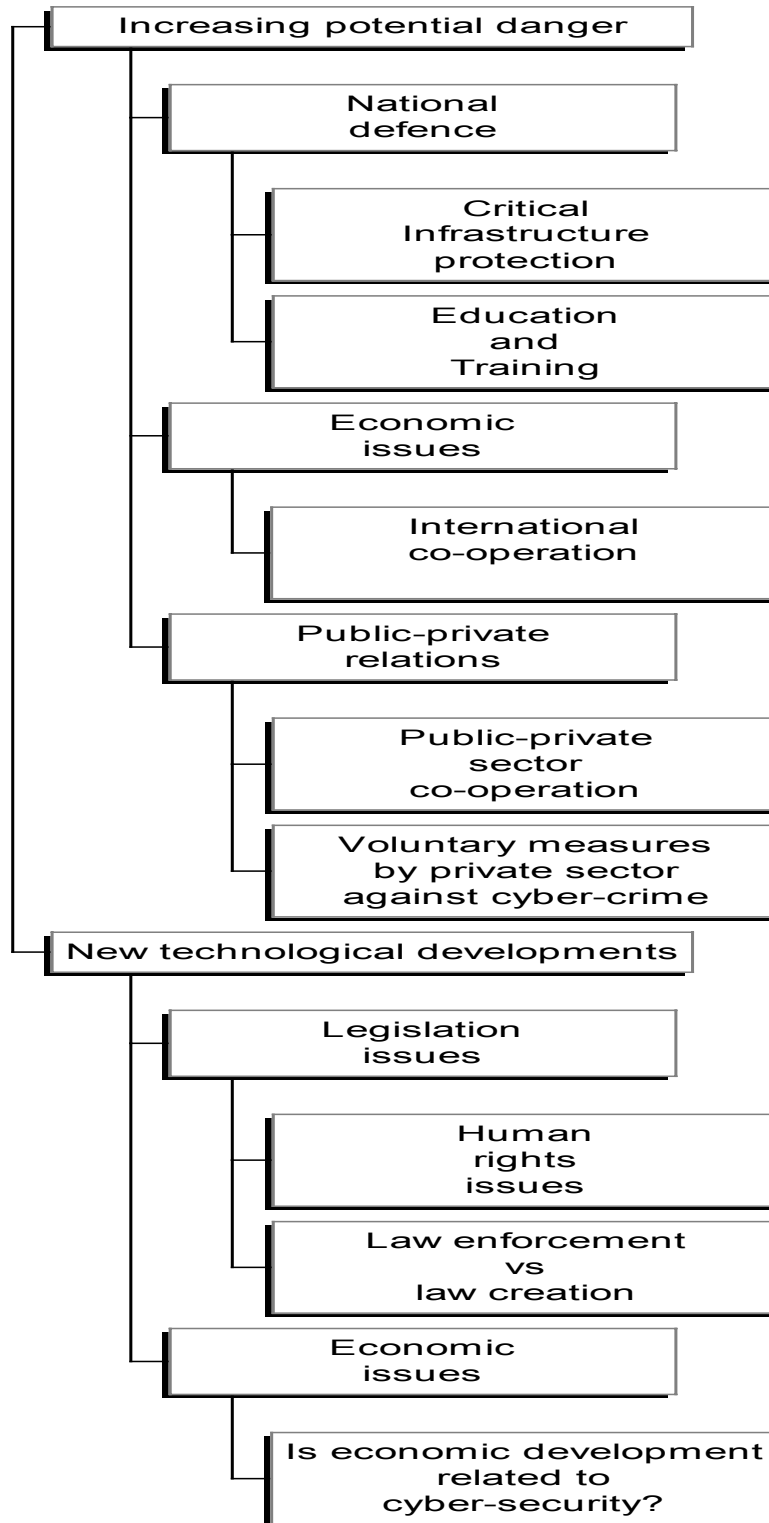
Increasing potential danger

National defence

Critical Infrastructure protection

Education and Training

Economic issues

International co-operation

Public-private relations

Public-private sector co-operation

Voluntary measures by private sector against cyber-crime

New technological developments

Legislation issues

Human rights issues

Law enforcement vs law creation

Economic issues

Is economic development related to cyber-security?